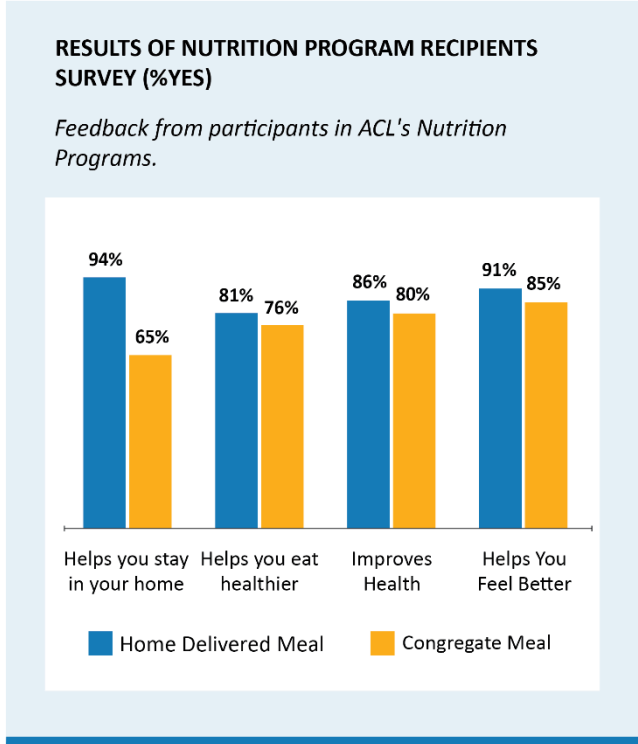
RESULTS OF NUTRITION PROGRAM RECIPIENTS SURVEY (%YES)

Feedback from participants in ACL's Nutrition Programs.

94%
65%
81%
76%
86%
80%
91%
85%

Helps you stay in your home
Helps you eat healthier
Improves Health
Helps You Feel Better

Home Delivered Meal
Congregate Meal